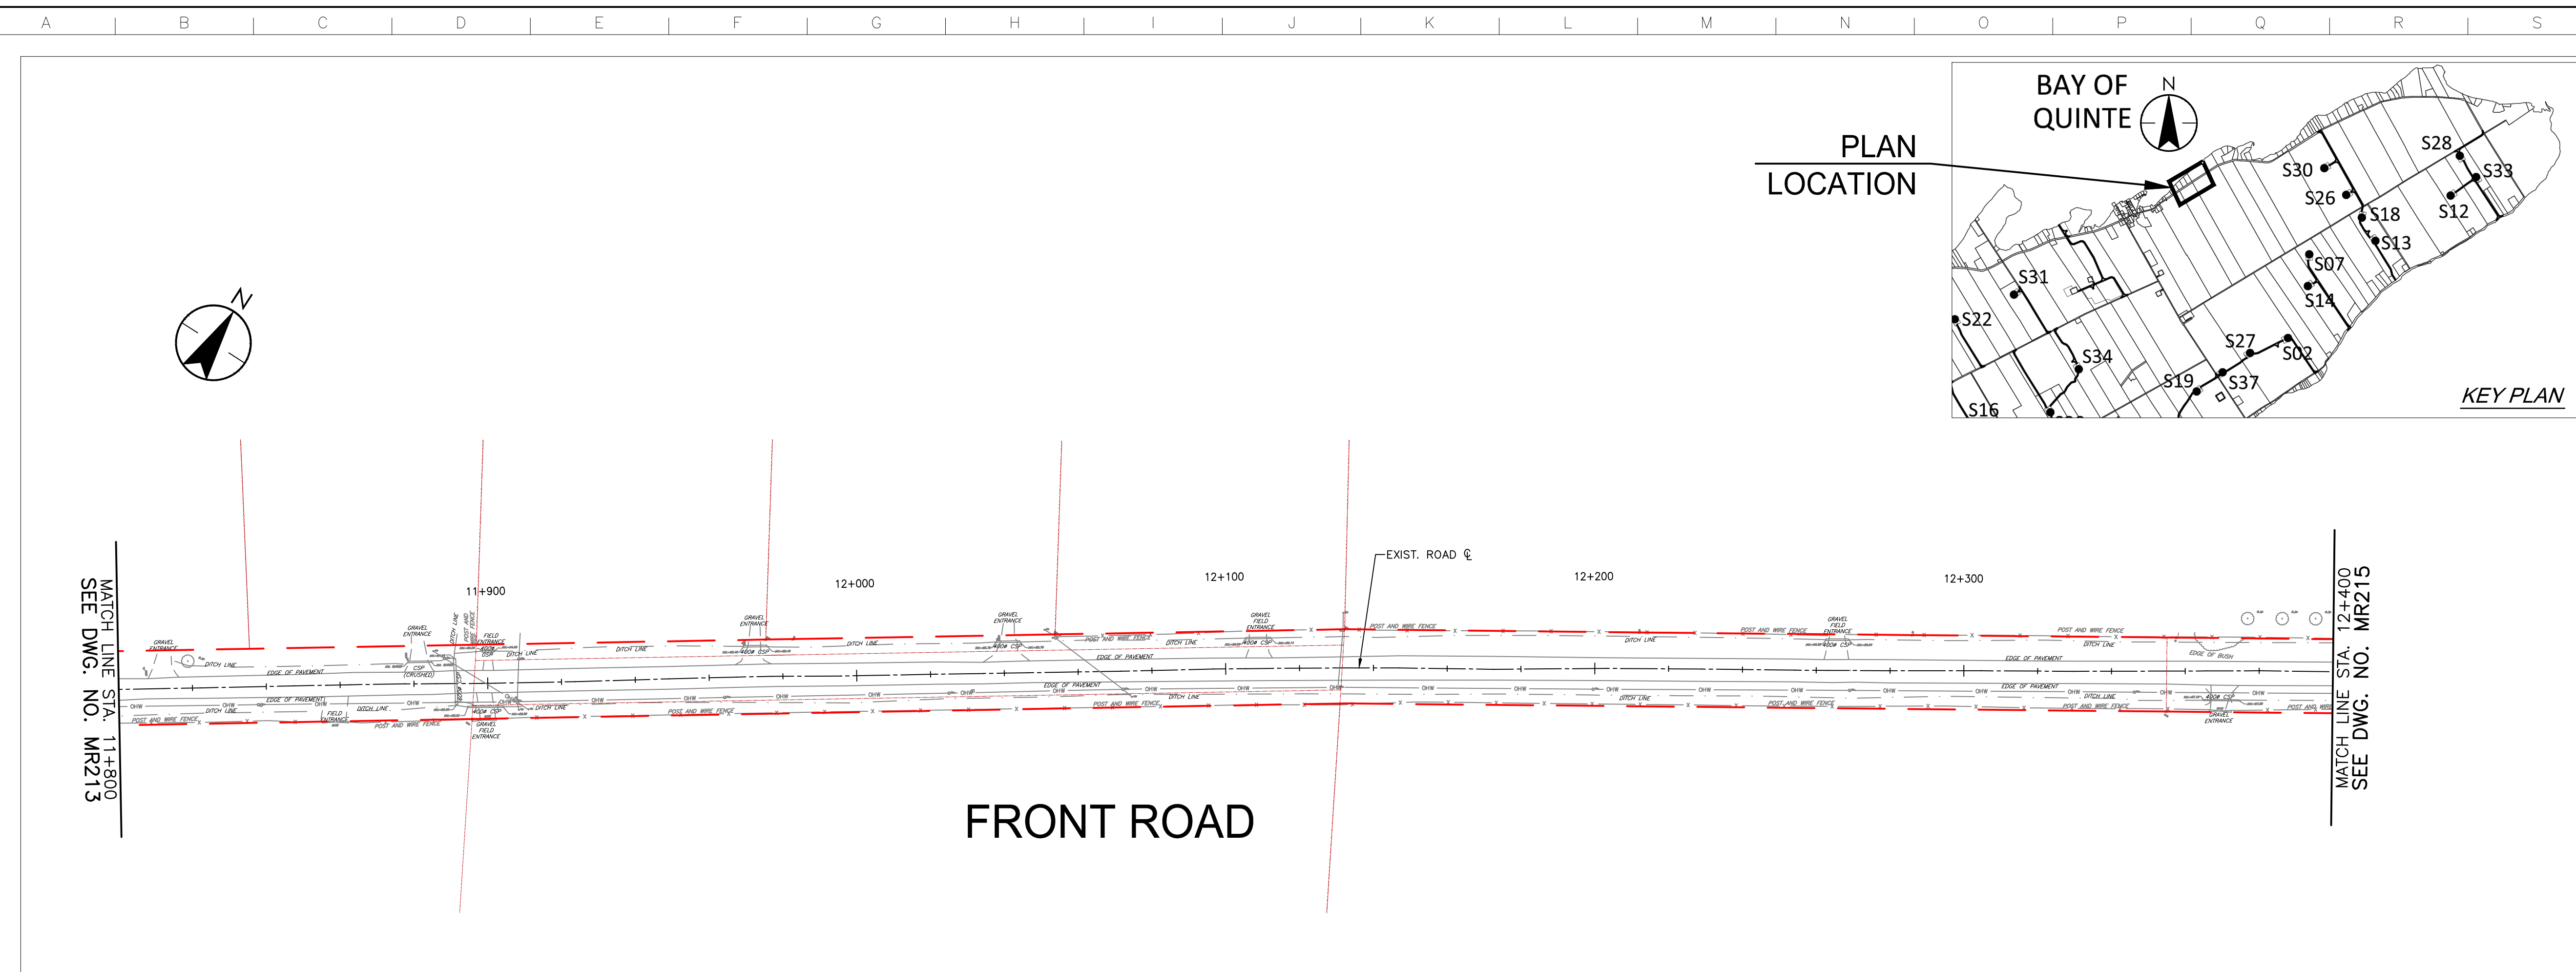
A B C D E F G H I J K L M N O P Q R S

BAY OF QUINTE

N

PLAN LOCATION

S28
S30
S33
S26
S18
S12
S13
S31
S07
S14
S22
S27
S02
S34
S19
S37
S16

KEY PLAN

N

MATCH LINE STA. 11+800
SEE DWG. NO. MR213

11+900

12+000

12+100

EXIST. ROAD ℄

12+200

12+300

MATCH LINE STA. 12+400
SEE DWG. NO. MR215

GRAVEL ENTRANCE
DITCH LINE
EDGE OF PAVEMENT
OHW
POST AND WIRE FENCE
GRAVEL ENTRANCE
CSP (CRUSHED)
FIELD ENTRANCE
DITCH LINE
POST AND WIRE FENCE
400ø CSP
GRAVEL FIELD ENTRANCE
DITCH LINE
GRAVEL ENTRANCE
400ø CSP
POST AND WIRE FENCE
GRAVEL ENTRANCE
400ø CSP
EDGE OF PAVEMENT
GRAVEL FIELD ENTRANCE
POST AND WIRE FENCE
DITCH LINE
EDGE OF BUSH
400ø CSP
GRAVEL ENTRANCE

FRONT ROAD